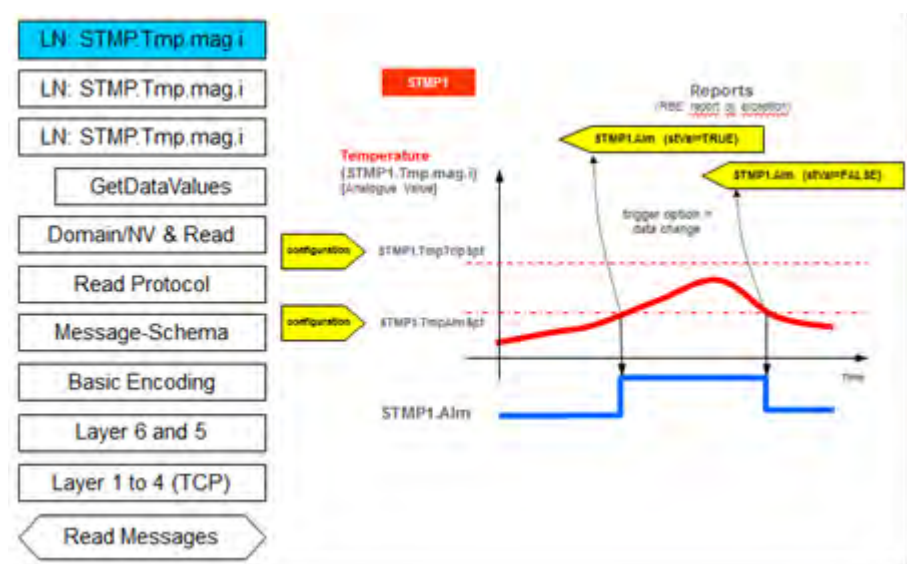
LN: STMP.Tmp.mag.i

LN: STMP.Tmp.mag.i

LN: STMP.Tmp.mag.i

GetDataValues

Domain/NV & Read

Read Protocol

Message-Schema

Basic Encoding

Layer 6 and 5

Layer 1 to 4 (TCP)

Read Messages

STMP1

Reports
(RBE: report by exception)

STMP1.Alm (stVal=TRUE)

STMP1.Alm (stVal=FALSE)

Temperature
(STMP1.Tmp.mag.i)
[Analogue Value]

trigger option = data change

configuration

STMP1.TmpTripSpt

configuration

STMP1.TmpAlmSpt

Time

STMP1.Alm